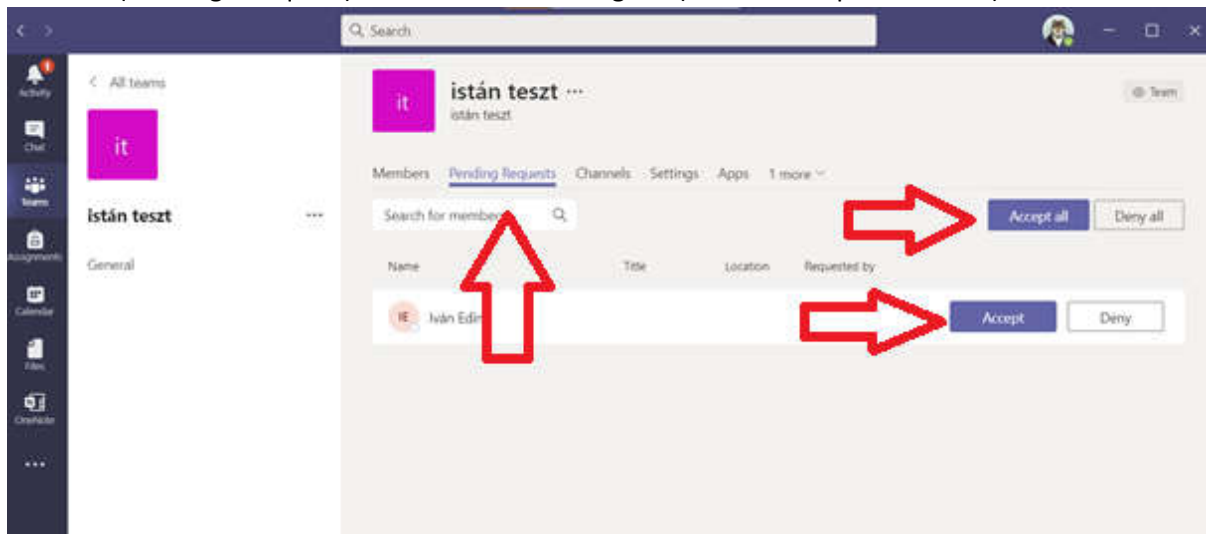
Search

Activity
Chat
Teams
Assignments
Calendar
Files
OneNote
...

< All teams

it

istán teszt ...

General

it

istán teszt ...
istán teszt

Team

Members Pending Requests Channels Settings Apps 1 more

Search for membe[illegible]

Accept all Deny all

| Name | Title | Location | Requested by |
|---|---|---|---|
| IE Iván Edi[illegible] | | | |

Accept Deny